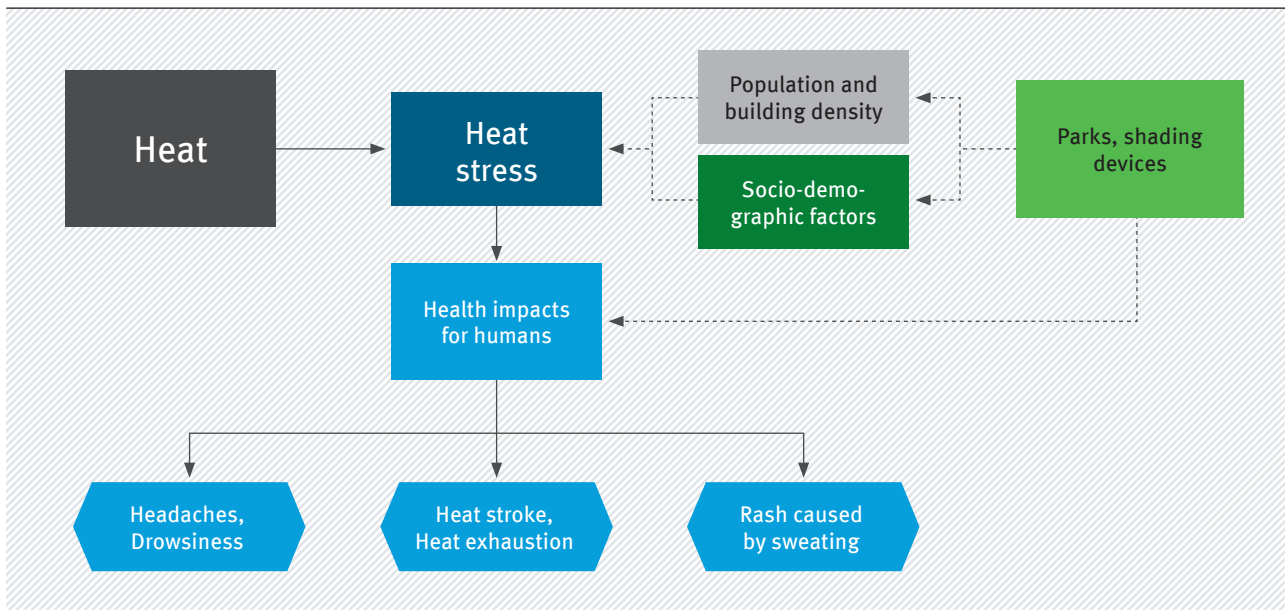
Heat

Heat stress

Population and building density

Socio-demographic factors

Parks, shading devices

Health impacts for humans

Headaches, Drowsiness

Heat stroke, Heat exhaustion

Rash caused by sweating